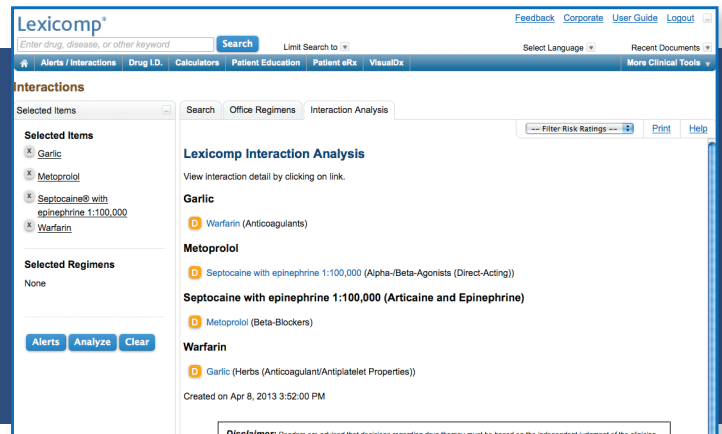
Lexicomp®

Feedback Corporate User Guide Logout

Enter drug, disease, or other keyword Search Limit Search to

Select Language Recent Documents

Alerts / Interactions Drug I.D. Calculators Patient Education Patient eRx VisualDx More Clinical Tools

Interactions

Selected Items

Selected Items

Garlic

Metoprolol

Septocaine® with epinephrine 1:100,000

Warfarin

Selected Regimens

None

Alerts Analyze Clear

Search Office Regimens Interaction Analysis

-- Filter Risk Ratings -- Print Help

Lexicomp Interaction Analysis

View interaction detail by clicking on link.

Garlic

D Warfarin (Anticoagulants)

Metoprolol

D Septocaine with epinephrine 1:100,000 (Alpha-/Beta-Agonists (Direct-Acting))

Septocaine with epinephrine 1:100,000 (Articaine and Epinephrine)

D Metoprolol (Beta-Blockers)

Warfarin

D Garlic (Herbs (Anticoagulant/Antiplatelet Properties))

Created on Apr 8, 2013 3:52:00 PM

Disclaimer: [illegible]